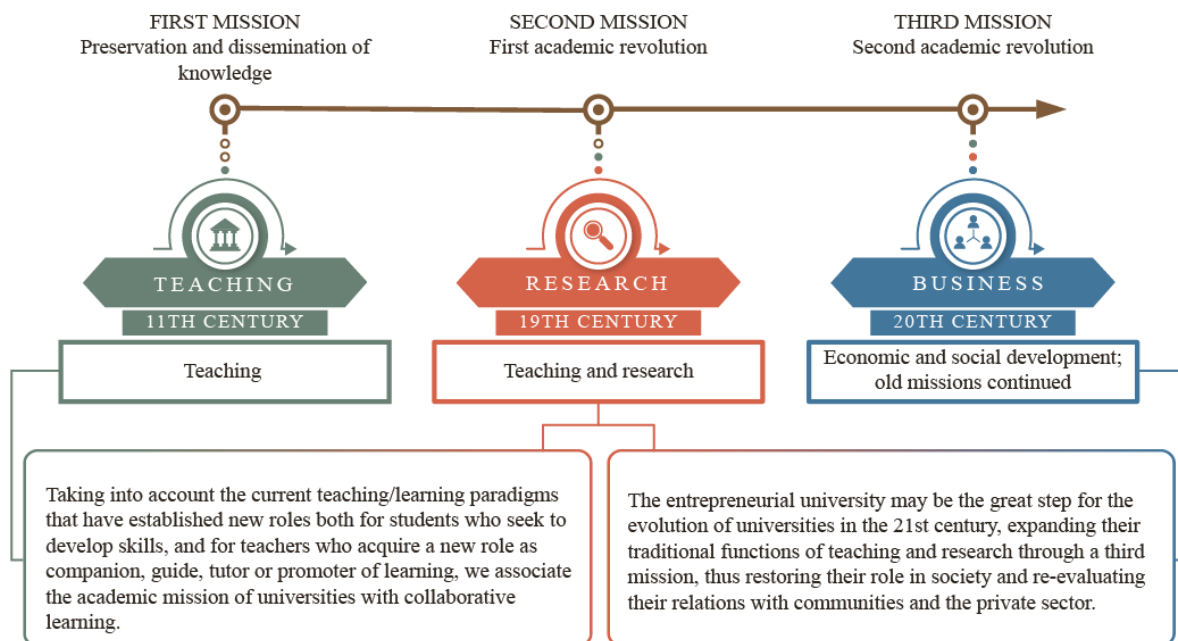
FIRST MISSION
Preservation and dissemination of knowledge

SECOND MISSION
First academic revolution

THIRD MISSION
Second academic revolution

TEACHING
11TH CENTURY
Teaching

RESEARCH
19TH CENTURY
Teaching and research

BUSINESS
20TH CENTURY
Economic and social development; old missions continued

Taking into account the current teaching/learning paradigms that have established new roles both for students who seek to develop skills, and for teachers who acquire a new role as companion, guide, tutor or promoter of learning, we associate the academic mission of universities with collaborative learning.

The entrepreneurial university may be the great step for the evolution of universities in the 21st century, expanding their traditional functions of teaching and research through a third mission, thus restoring their role in society and re-evaluating their relations with communities and the private sector.